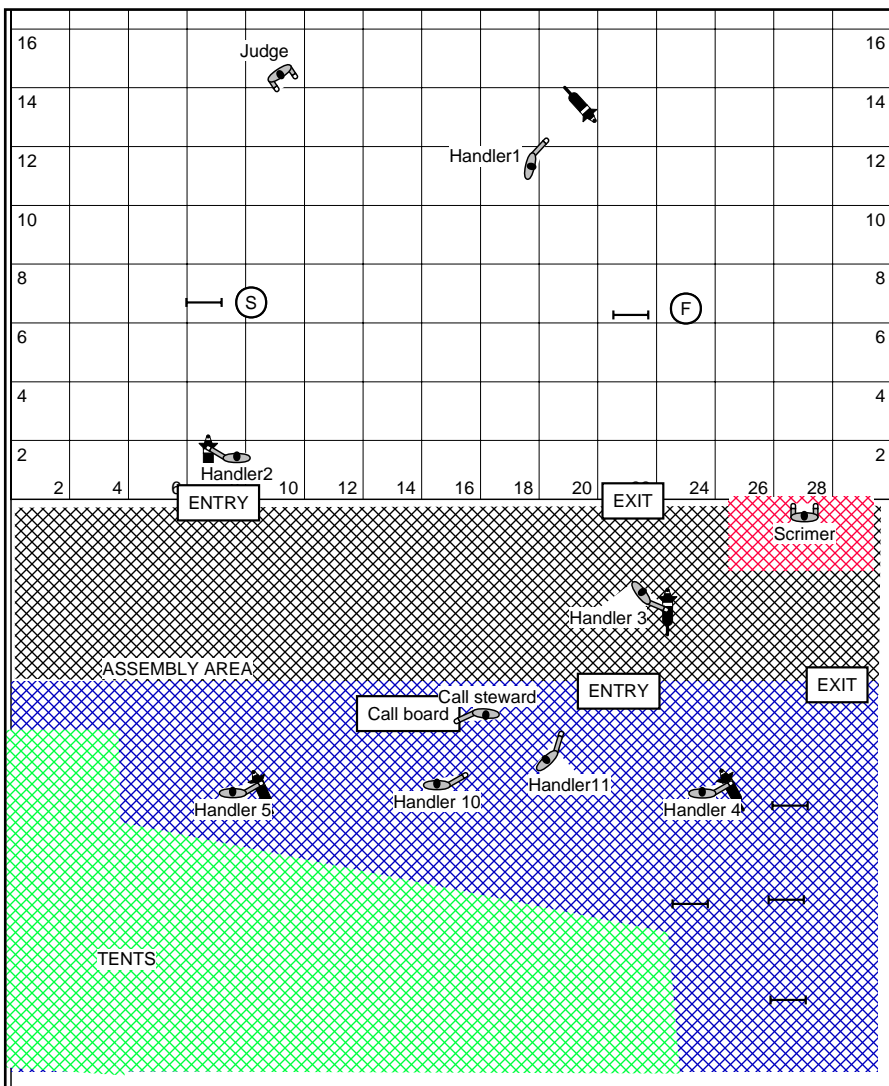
16 16
Judge
14 14
Handler1
12 12
10 10
8 8
S
F
6 6
4 4
2 2
Handler2
2 4 6 8 10 12 14 16 18 20 22 24 26 28
ENTRY
EXIT
Scrimer
Handler 3
ASSEMBLY AREA
ENTRY
EXIT
Call steward
Call board
Handler 5
Handler 10
Handler11
Handler 4
TENTS